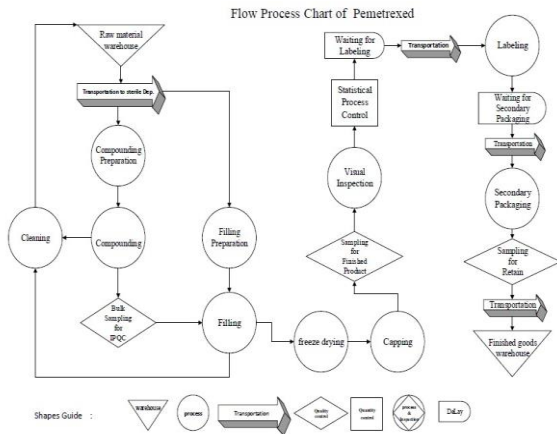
Flow Process Chart of Pemetrexed

Raw material warehouse

Transportation to sterile Dep.

Compounding Preparation

Compounding

Cleaning

Filling Preparation

Bulk Sampling for IPQC

Filling

freeze drying

Capping

Sampling for Finished Product

Visual Inspection

Statistical Process Control

Waiting for Labeling

Transportation

Labeling

Waiting for Secondary Packaging

Transportation

Secondary Packaging

Sampling for Retain

Transportation

Finished goods warehouse

Shapes Guide :

warehouse

process

Transportation

Quality control

Quality control

process & inspection

DeLay